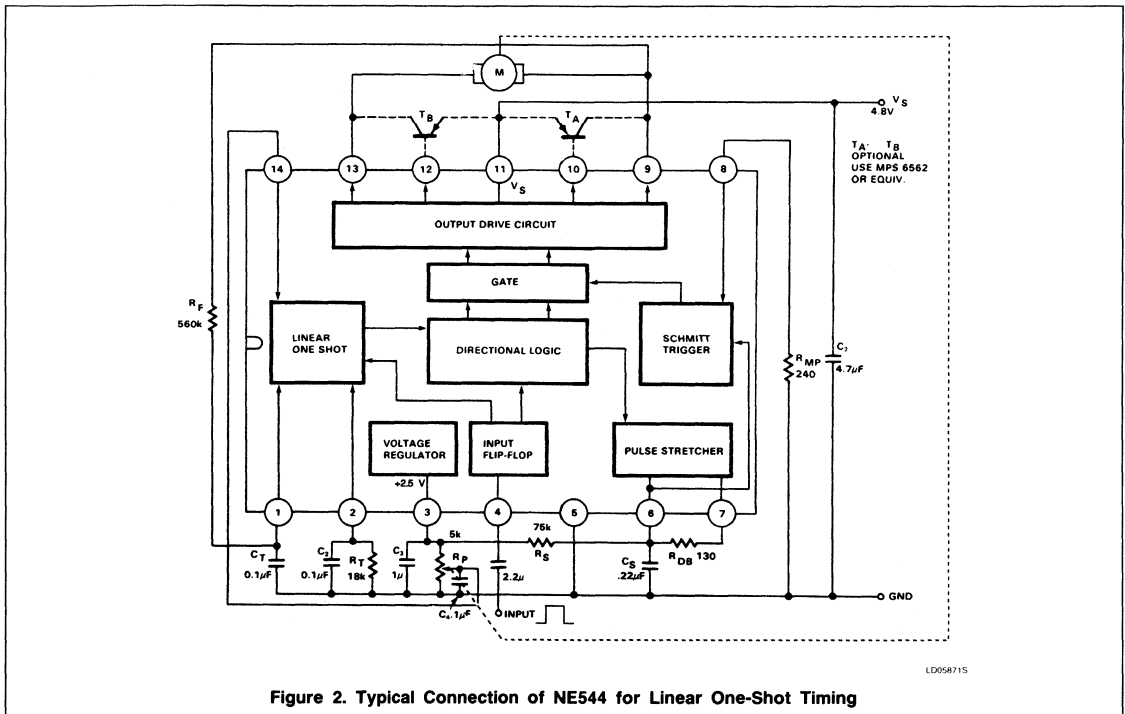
M

$T_B$

$T_A$

$V_S$
4.8V

$T_A \cdot T_B$
OPTIONAL
USE MPS 6562
OR EQUIV.

14

13

12

11

$V_S$

10

9

8

OUTPUT DRIVE CIRCUIT

GATE

$R_F$
560k

LINEAR
ONE SHOT

DIRECTIONAL LOGIC

SCHMITT
TRIGGER

$R_{MP}$
240

$C_7$
4.7$\mu$F

VOLTAGE
REGULATOR

INPUT
FLIP-FLOP

PULSE STRETCHER

+2.5 V

1

2

3

4

5

6

7

5k

75k

$R_S$

$C_T$
0.1$\mu$F

$C_2$
0.1$\mu$F

$R_T$
18k

$C_3$
1$\mu$

$R_P$

2.2$\mu$

$C_S$
.22$\mu$F

$R_{DB}$ 130

GND

$C_4$.1$\mu$F

INPUT

LD05871S

Figure 2. Typical Connection of NE544 for Linear One-Shot Timing